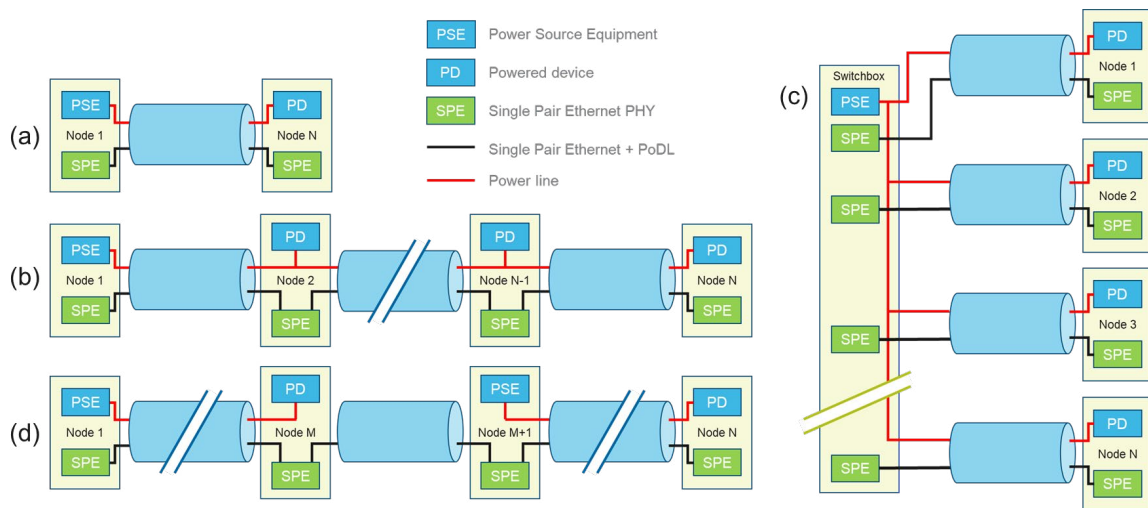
PSE Power Source Equipment

PD Powered device

SPE Single Pair Ethernet PHY

Single Pair Ethernet + PoDL

Power line

(a)

PSE
Node 1
SPE

PD
Node N
SPE

(b)

PSE
Node 1
SPE

PD
Node 2
SPE

PD
Node N-1
SPE

PD
Node N
SPE

(d)

PSE
Node 1
SPE

PD
Node M
SPE

PSE
Node M+1
SPE

PD
Node N
SPE

(c)

Switchbox
PSE
SPE
SPE
SPE
SPE

PD
Node 1
SPE

PD
Node 2
SPE

PD
Node 3
SPE

PD
Node N
SPE